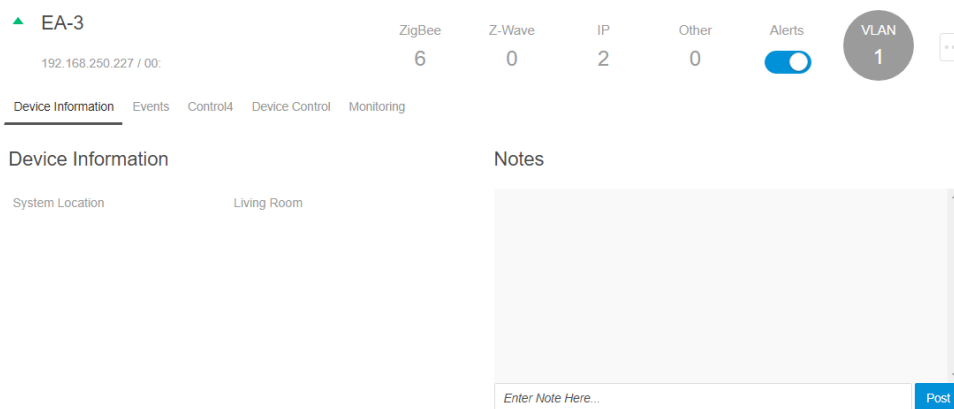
EA-3

192.168.250.227 / 00:

ZigBee
6

Z-Wave
0

IP
2

Other
0

Alerts

VLAN
1

Device Information Events Control4 Device Control Monitoring

Device Information

System Location Living Room

Notes

Enter Note Here...

Post